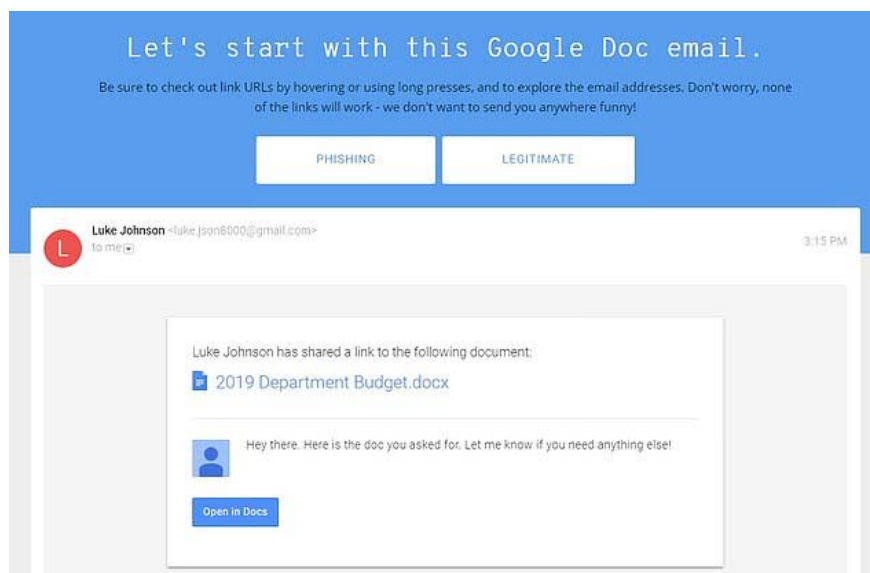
Let's start with this Google Doc email.

Be sure to check out link URLs by hovering or using long presses, and to explore the email addresses. Don't worry, none of the links will work - we don't want to send you anywhere funny!

PHISHING

LEGITIMATE

L

Luke Johnson <luke.json6000@gmail.com>
to me

3:15 PM

Luke Johnson has shared a link to the following document:

2019 Department Budget.docx

Hey there. Here is the doc you asked for. Let me know if you need anything else!

Open in Docs